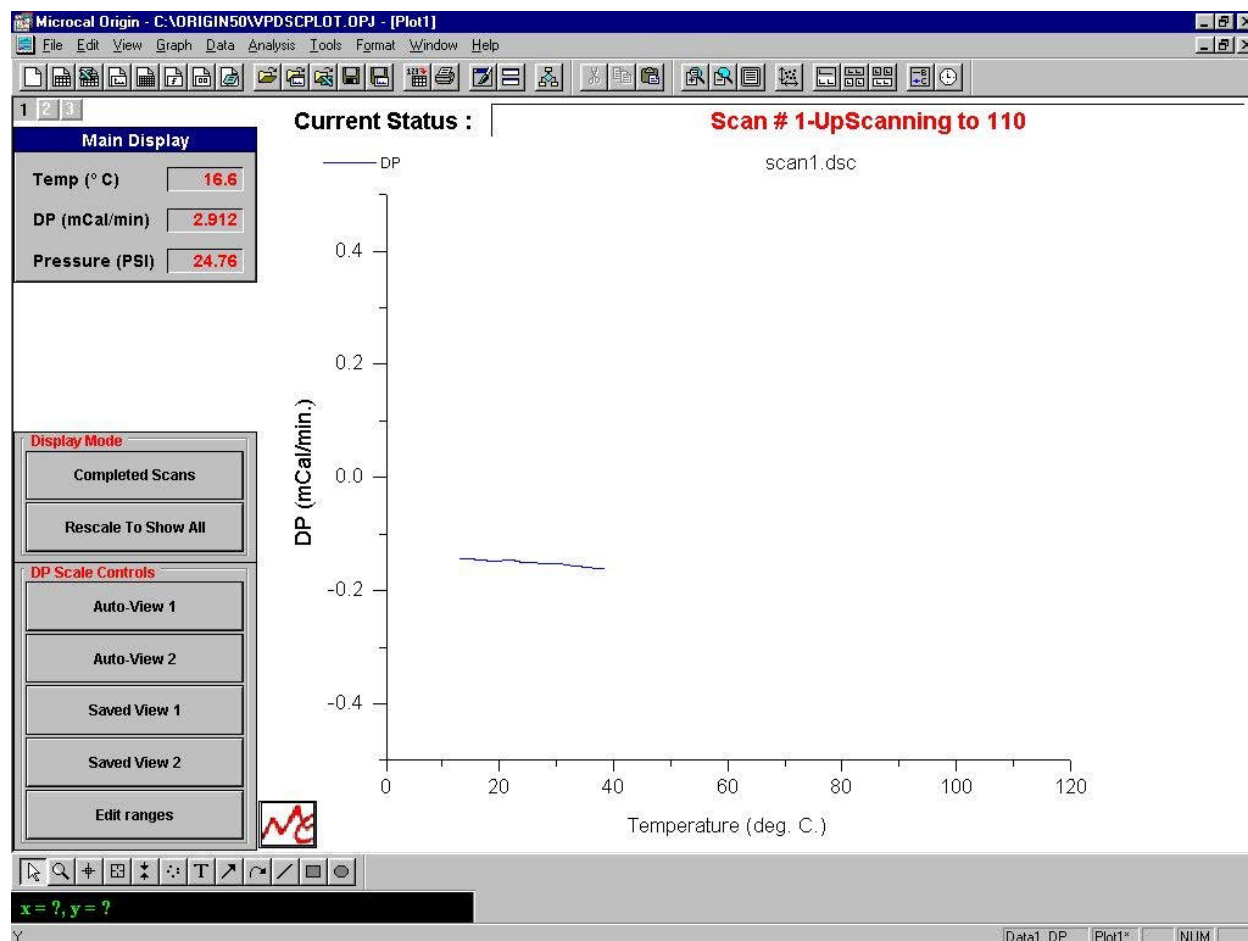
Microcal Origin - C:\ORIGIN50\VPDSCPLOT.OPJ - [Plot1]
File Edit View Graph Data Analysis Tools Format Window Help

1 2 3
Main Display
Temp (° C) 16.6
DP (mCal/min) 2.912
Pressure (PSI) 24.76

Current Status : Scan # 1-UpScanning to 110

DP
scan1.dsc

0.4
0.2
0.0
-0.2
-0.4
DP (mCal/min.)

0 20 40 60 80 100 120
Temperature (deg. C.)

Display Mode
Completed Scans
Rescale To Show All
DP Scale Controls
Auto-View 1
Auto-View 2
Saved View 1
Saved View 2
Edit ranges

x = ?, y = ?

Y
Data1_DP Plot1* NUM